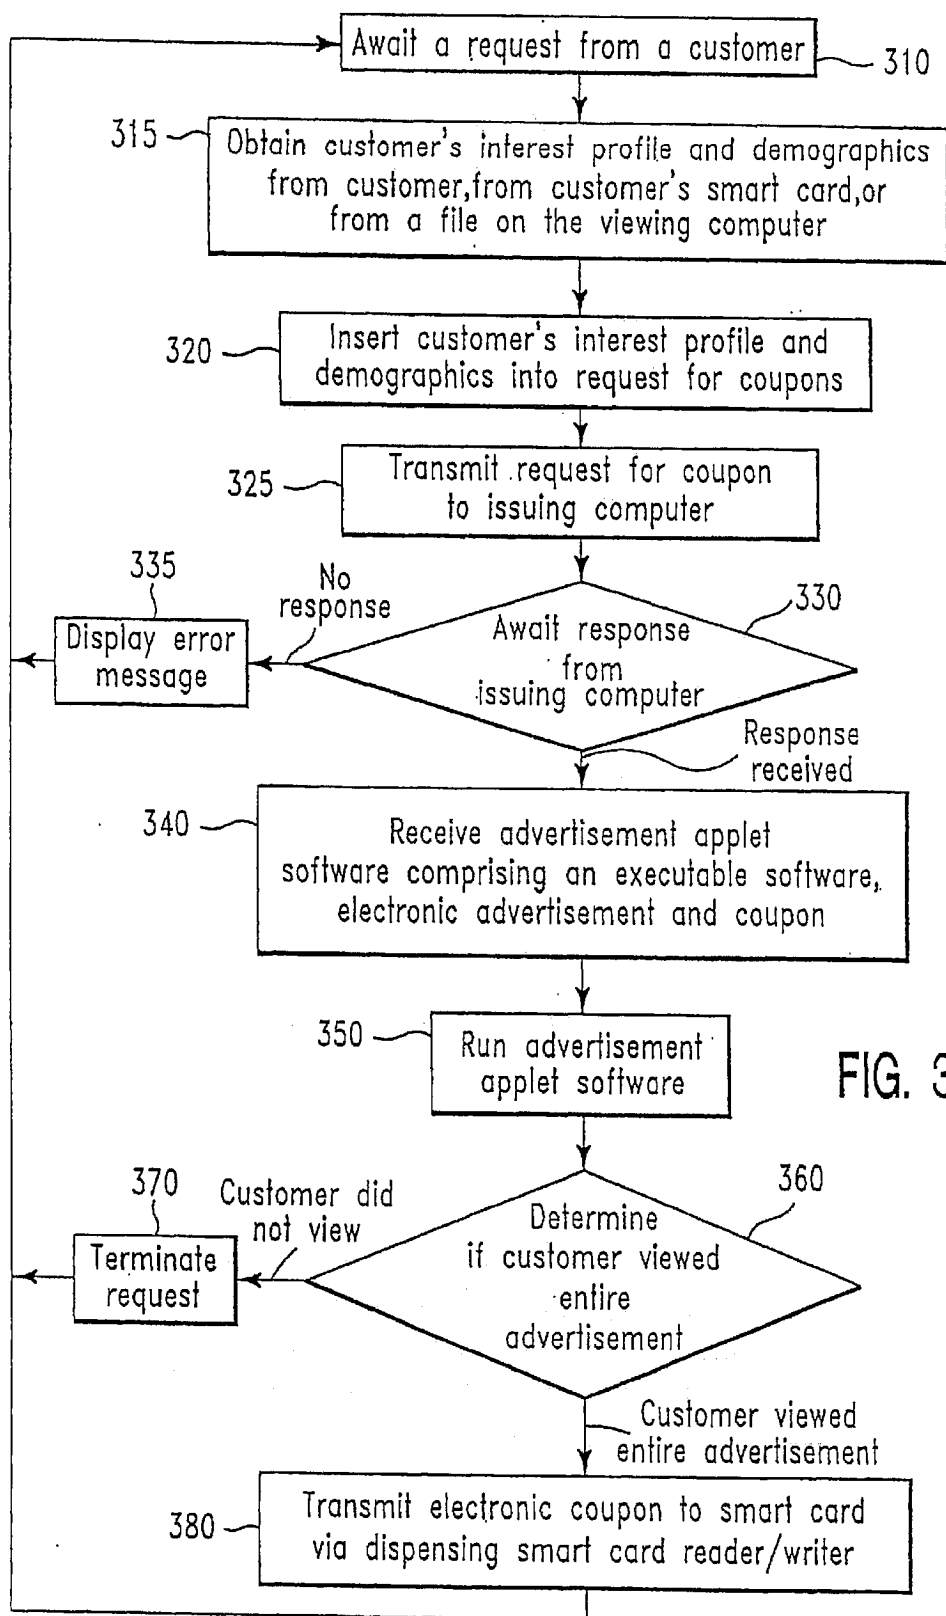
Await a request from a customer
310

315
Obtain customer's interest profile and demographics from customer,from customer's smart card,or from a file on the viewing computer

320
Insert customer's interest profile and demographics into request for coupons

325
Transmit request for coupon to issuing computer

330
Await response from issuing computer

No response

335
Display error message

Response received

340
Receive advertisement applet software comprising an executable software, electronic advertisement and coupon

350
Run advertisement applet software

FIG. 3

360
Determine if customer viewed entire advertisement

Customer did not view

370
Terminate request

Customer viewed entire advertisement

380
Transmit electronic coupon to smart card via dispensing smart card reader/writer